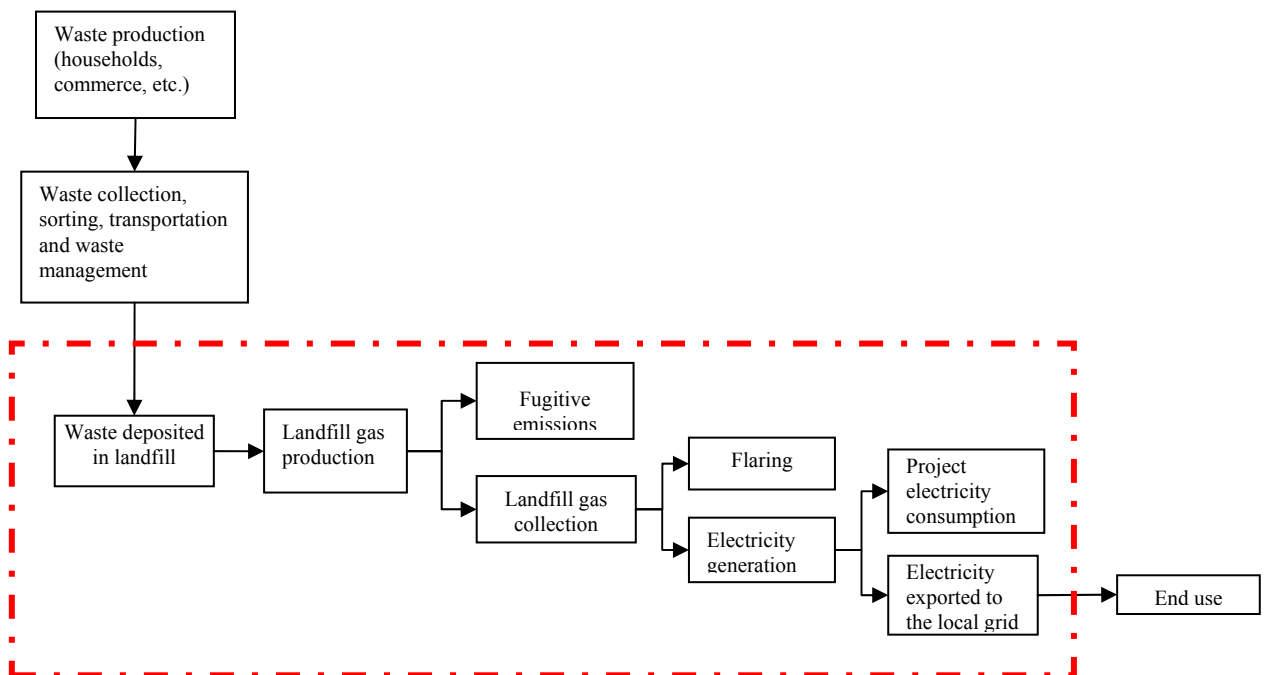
Waste production (households, commerce, etc.)

Waste collection, sorting, transportation and waste management

Waste deposited in landfill

Landfill gas production

Fugitive emissions

Landfill gas collection

Flaring

Electricity generation

Project electricity consumption

Electricity exported to the local grid

End use